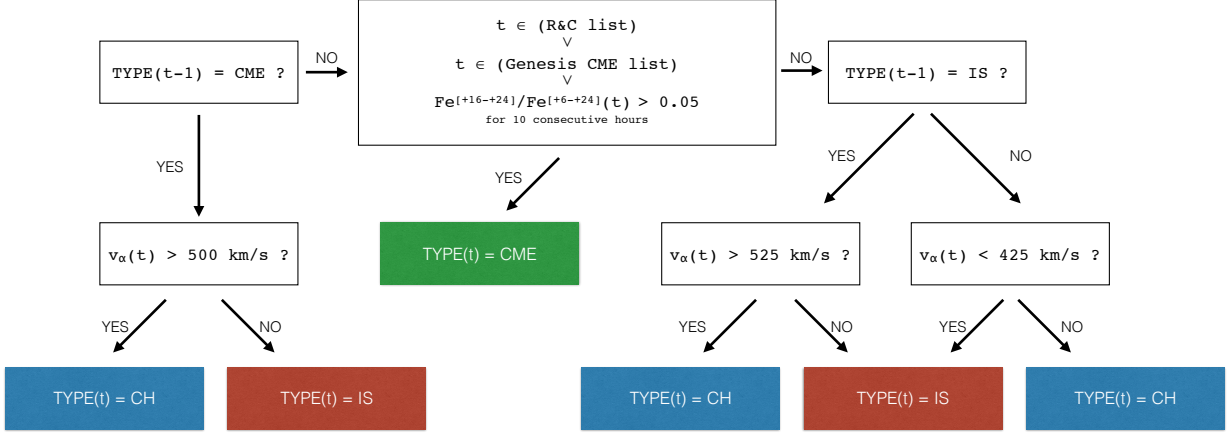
TYPE(t-1) = CME ?

NO

t ∈ (R&C list)
∨
t ∈ (Genesis CME list)
∨
$Fe^{[+16-+24]}/Fe^{[+6-+24]}(t) > 0.05$
for 10 consecutive hours

NO

TYPE(t-1) = IS ?

YES

YES

YES

NO

$v_\alpha(t)$ > 500 km/s ?

TYPE(t) = CME

$v_\alpha(t)$ > 525 km/s ?

$v_\alpha(t)$ < 425 km/s ?

YES

NO

YES

NO

YES

NO

TYPE(t) = CH

TYPE(t) = IS

TYPE(t) = CH

TYPE(t) = IS

TYPE(t) = CH